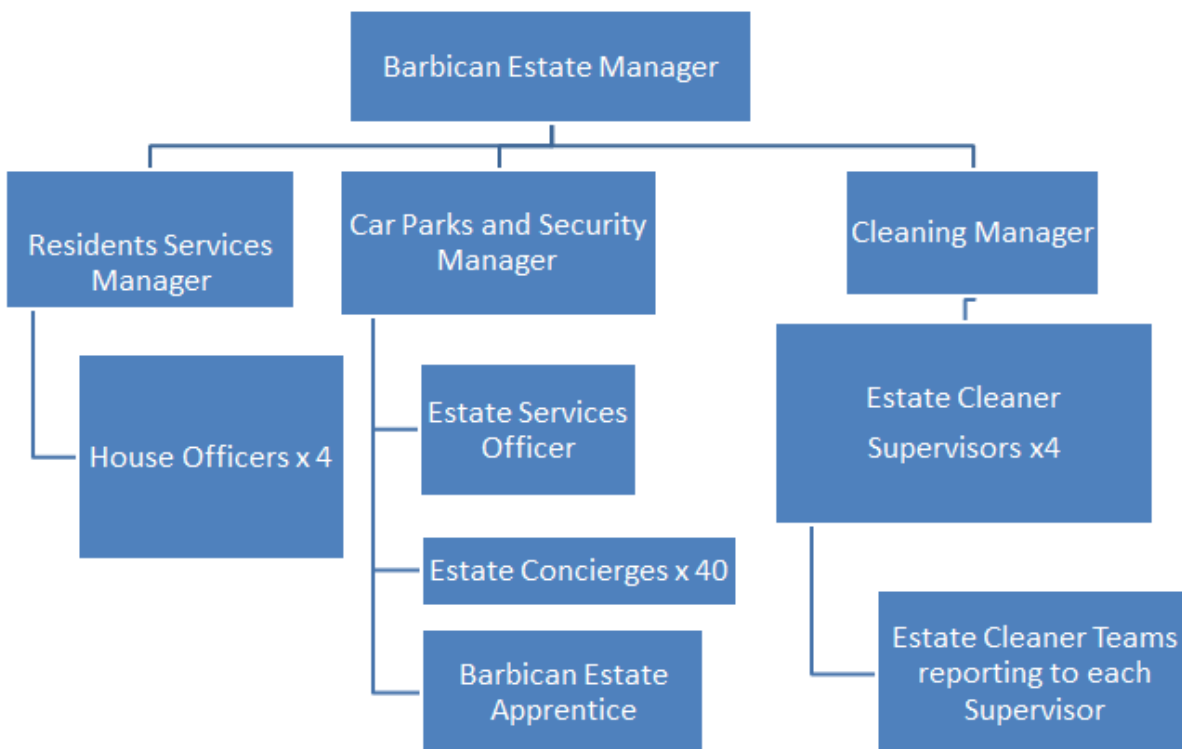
Barbican Estate Manager

Residents Services Manager

House Officers x 4

Car Parks and Security Manager

Estate Services Officer

Estate Concierges x 40

Barbican Estate Apprentice

Cleaning Manager

Estate Cleaner Supervisors x4

Estate Cleaner Teams reporting to each Supervisor